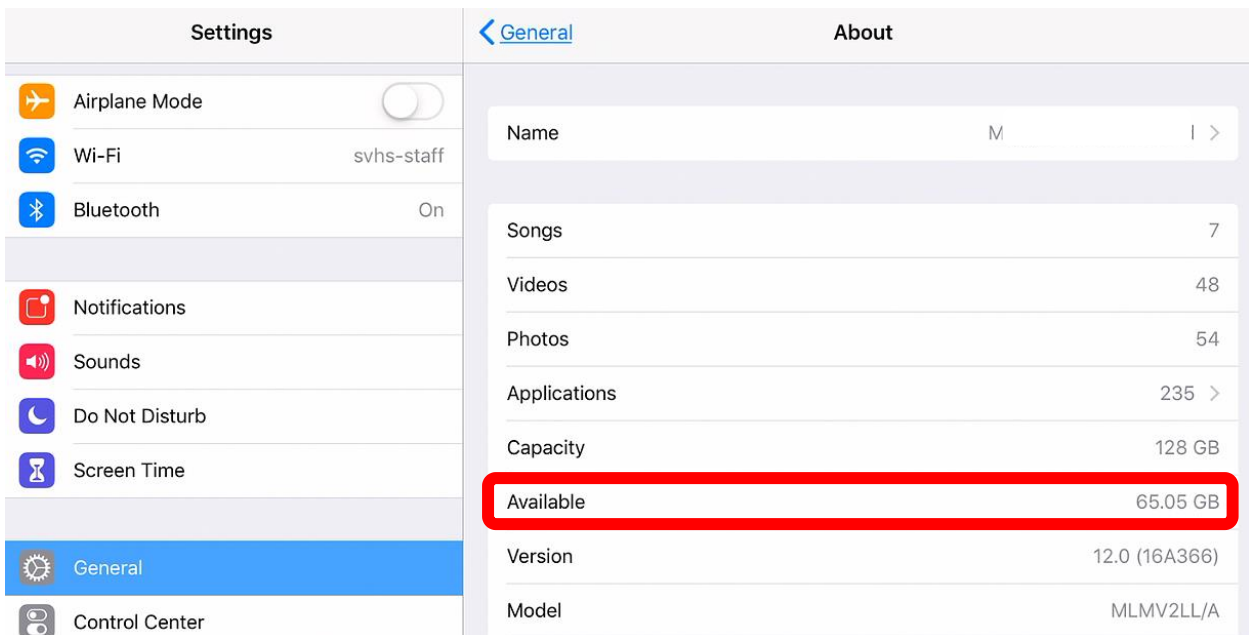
Settings

Airplane Mode

Wi-Fi svhs-staff

Bluetooth On

Notifications

Sounds

Do Not Disturb

Screen Time

General

Control Center

General

About

Name M l

Songs 7

Videos 48

Photos 54

Applications 235

Capacity 128 GB

Available 65.05 GB

Version 12.0 (16A366)

Model MLMV2LL/A